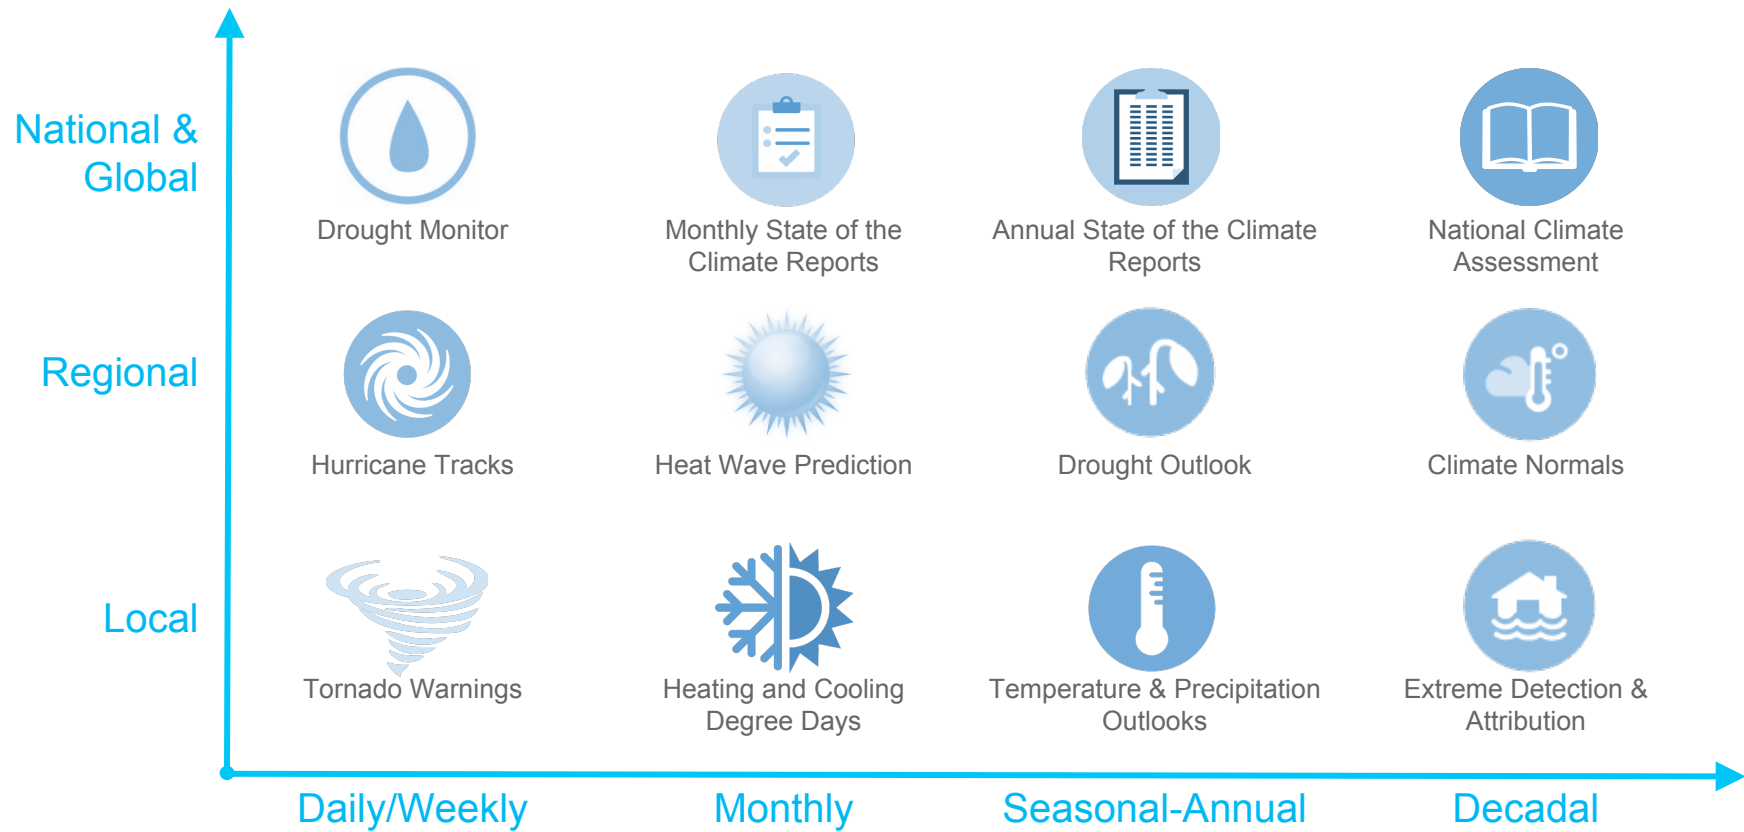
National & Global

Regional

Local

Drought Monitor

Monthly State of the Climate Reports

Annual State of the Climate Reports

National Climate Assessment

Hurricane Tracks

Heat Wave Prediction

Drought Outlook

Climate Normals

Tornado Warnings

Heating and Cooling Degree Days

Temperature & Precipitation Outlooks

Extreme Detection & Attribution

Daily/Weekly

Monthly

Seasonal-Annual

Decadal